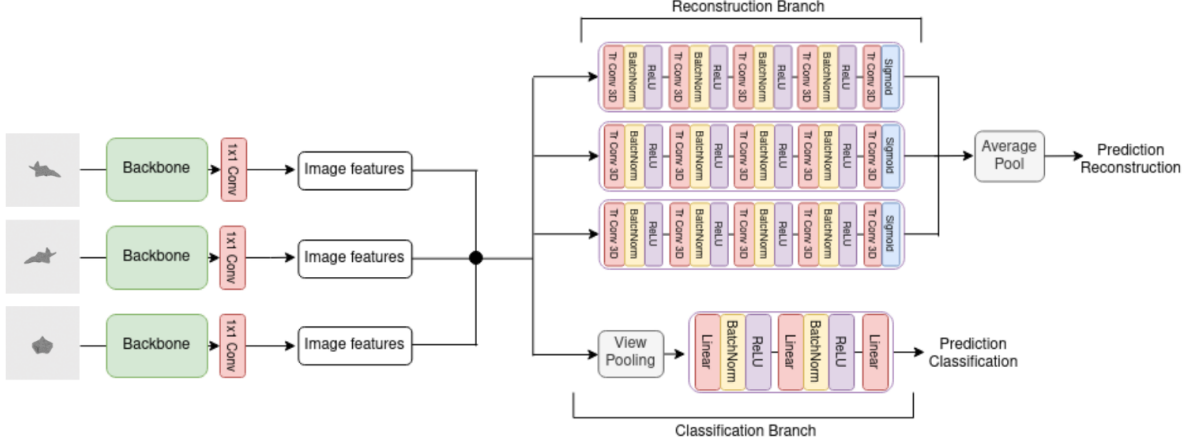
Reconstruction Branch

Backbone
1x1 Conv
Image features

Backbone
1x1 Conv
Image features

Backbone
1x1 Conv
Image features

Tr Conv 3D
BatchNorm
ReLU
Tr Conv 3D
BatchNorm
ReLU
Tr Conv 3D
BatchNorm
ReLU
Tr Conv 3D
BatchNorm
ReLU
Tr Conv 3D
Sigmoid

Tr Conv 3D
BatchNorm
ReLU
Tr Conv 3D
BatchNorm
ReLU
Tr Conv 3D
BatchNorm
ReLU
Tr Conv 3D
BatchNorm
ReLU
Tr Conv 3D
Sigmoid

Tr Conv 3D
BatchNorm
ReLU
Tr Conv 3D
BatchNorm
ReLU
Tr Conv 3D
BatchNorm
ReLU
Tr Conv 3D
BatchNorm
ReLU
Tr Conv 3D
Sigmoid

Average Pool
Prediction Reconstruction

View Pooling
Linear
BatchNorm
ReLU
Linear
BatchNorm
ReLU
Linear
Prediction Classification

Classification Branch